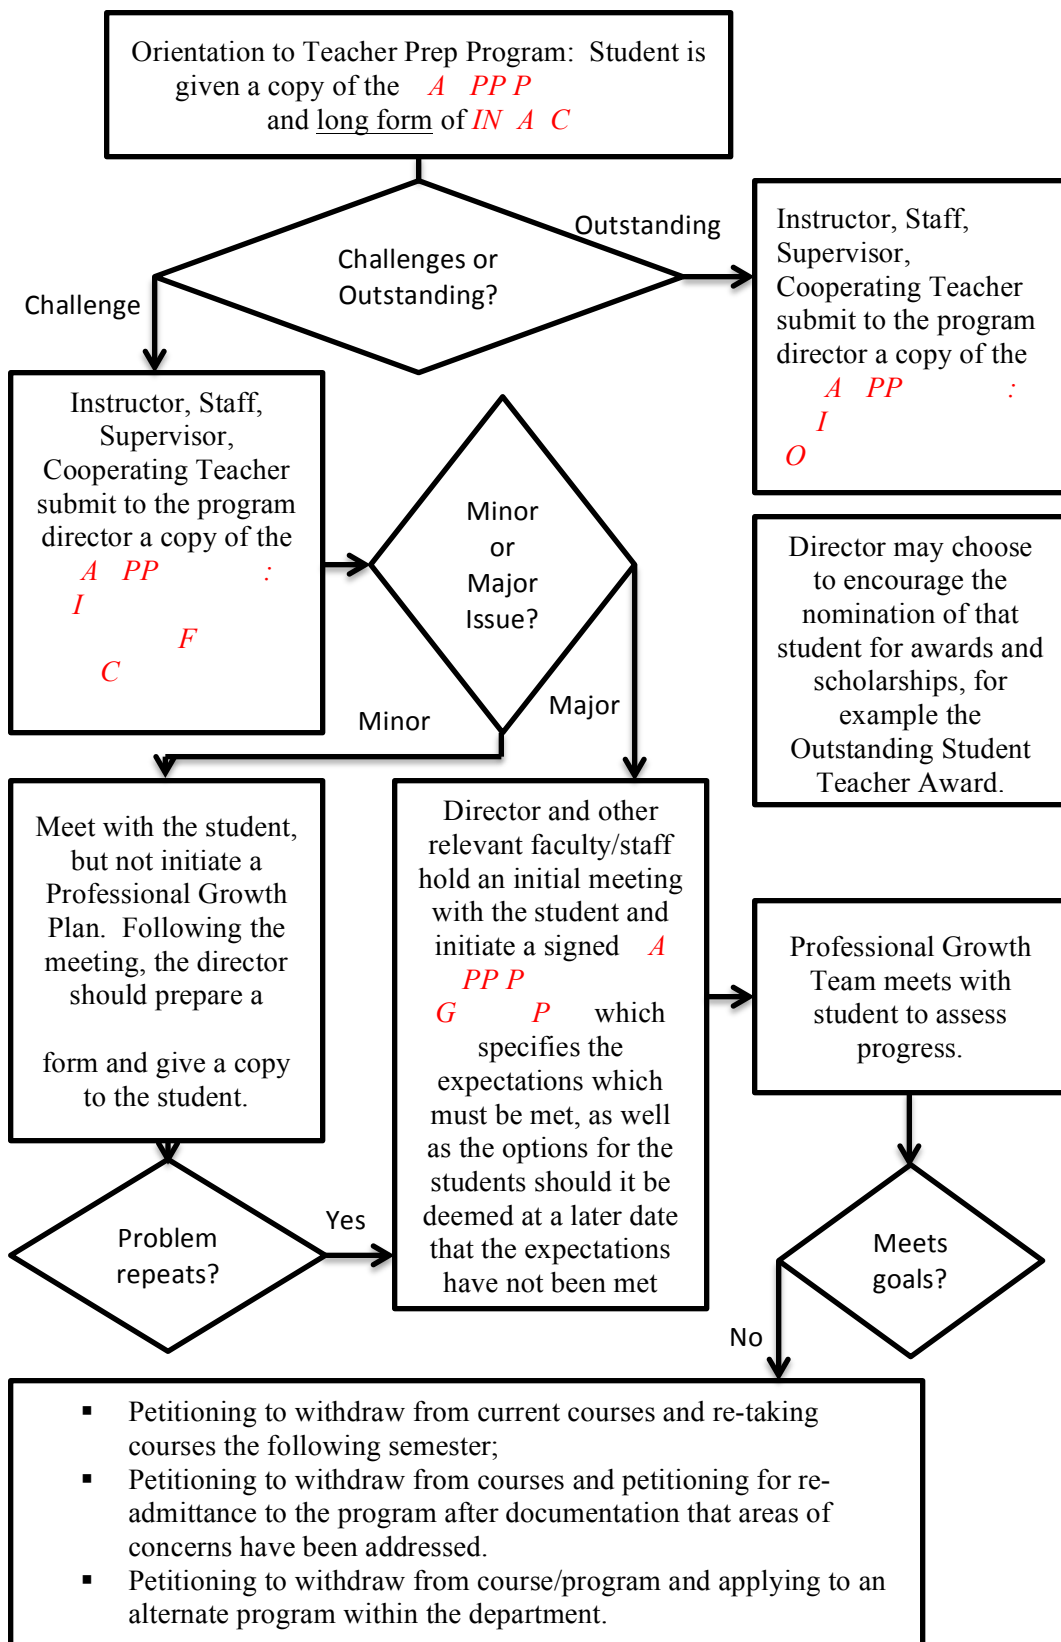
Orientation to Teacher Prep Program: Student is given a copy of the A PP P and long form of IN A C

Challenges or Outstanding?

Outstanding

Challenge

Instructor, Staff, Supervisor, Cooperating Teacher submit to the program director a copy of the A PP : I O

Instructor, Staff, Supervisor, Cooperating Teacher submit to the program director a copy of the A PP : I F C

Minor or Major Issue?

Director may choose to encourage the nomination of that student for awards and scholarships, for example the Outstanding Student Teacher Award.

Minor

Major

Meet with the student, but not initiate a Professional Growth Plan. Following the meeting, the director should prepare a form and give a copy to the student.

Director and other relevant faculty/staff hold an initial meeting with the student and initiate a signed A PP P G P which specifies the expectations which must be met, as well as the options for the students should it be deemed at a later date that the expectations have not been met

Professional Growth Team meets with student to assess progress.

Problem repeats?

Yes

Meets goals?

No

▪ Petitioning to withdraw from current courses and re-taking courses the following semester;
▪ Petitioning to withdraw from courses and petitioning for re-admittance to the program after documentation that areas of concerns have been addressed.
▪ Petitioning to withdraw from course/program and applying to an alternate program within the department.